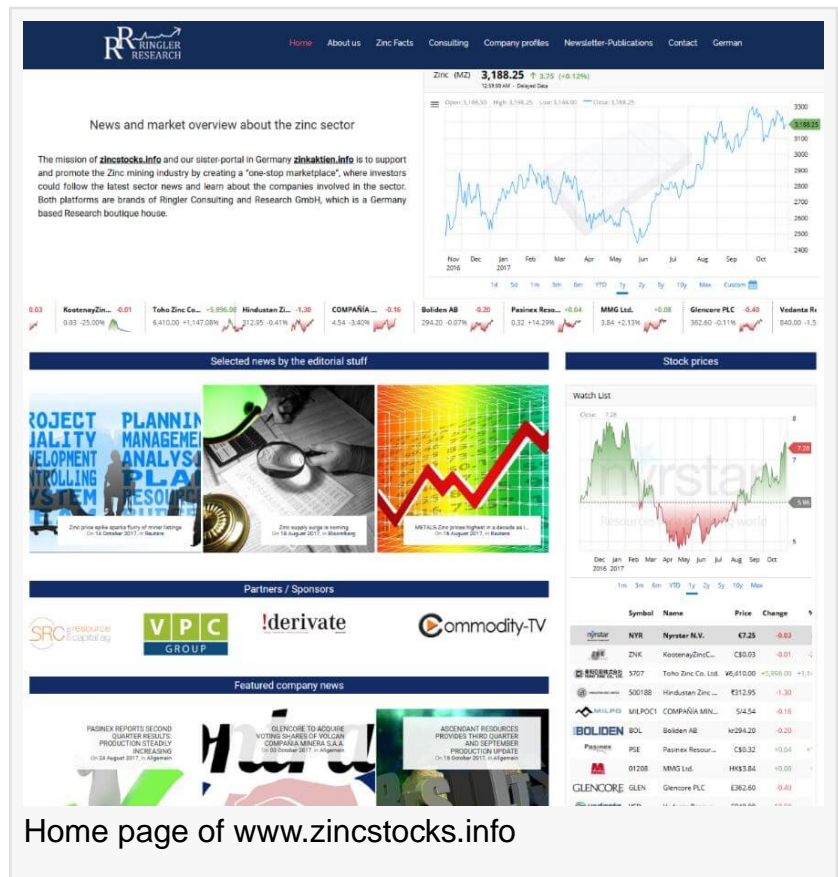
RINGLER RESEARCH

Home About us Zinc Facts Consulting Company profiles Newsletter-Publications Contact German

Zinc (MZ) 3,188.25 ↑ 3.75 (+0.12%)
12:59:59 AM - Delayed Data

News and market overview about the zinc sector

The mission of zincstocks.info and our sister-portal in Germany zinkaktien.info is to support and promote the Zinc mining industry by creating a "one-stop marketplace", where investors could follow the latest sector news and learn about the companies involved in the sector. Both platforms are brands of Ringler Consulting and Research GmbH, which is a Germany based Research boutique house.

3300 3188.25 3100 3000 2900 2800 2700 2600 2500 2400
Nov 2016 Dec Jan 2017 Feb Mar Apr May Jun Jul Aug Sep Oct
1d 5d 1m 3m 6m YTD 1y 2y 5y 10y Max Custom

KootenayZin... -0.01 0.03 -25.00% | Toho Zinc Co... +5,956.00 6,410.00 +1,147.08% | Hindustan Zi... -1.30 312.95 -0.41% | COMPAÑÍA ... -0.16 4.54 -3.40% | Boliden AB -0.20 294.20 -0.07% | Pasinex Reso... +0.04 0.32 +14.29% | MMG Ltd. +0.08 3.84 +2.13% | Glencore PLC -0.40 362.60 -0.11% | Vedanta R... 840.00 -1.5

Selected news by the editorial stuff

Zinc price spike sparks flurry of miner listings On 16 October 2017, in Reuters

Zinc supply surge is coming On 16 August 2017, in Bloomberg

METALS-Zinc prices highest in a decade as i... On 16 August 2017, in Reuters

Stock prices

Watch List
Close: 7.28
8 7.28 7 5.90 5
Dec 2016 Jan 2017 Feb Mar Apr May Jun Jul Aug Sep Oct
1m 3m 6m YTD 1y 2y 5y 10y Max

| | Symbol | Name | Price | Change |
|---|---|---|---|---|
| nyrstar | NYR | Nyrstar N.V. | €7.25 | -0.03 |
| | ZNK | KootenayZincC... | C$0.03 | -0.01 |
| | 5707 | Toho Zinc Co. Ltd. | ¥6,410.00 | +5,956.00 |
| | 500188 | Hindustan Zinc ... | ₹312.95 | -1.30 |
| MILPO | MILPOC1 | COMPAÑÍA MIN... | S/4.54 | -0.16 |
| BOLIDEN | BOL | Boliden AB | kr294.20 | -0.20 |
| Pasinex | PSE | Pasinex Resour... | C$0.32 | +0.04 |
| | 01208 | MMG Ltd. | HK$3.84 | +0.08 |
| GLENCORE | GLEN | Glencore PLC | £362.60 | -0.40 |

Partners / Sponsors

SRC research capital ag | VPC GROUP | !derivate | Commodity-TV

Featured company news

PASINEX REPORTS SECOND QUARTER RESULTS: PRODUCTION STEADILY INCREASING On 24 August 2017, in Allgemein

GLENCORE TO ACQUIRE VOTING SHARES OF VOLCAN COMPAÑÍA MINERA S.A.A. On 03 October 2017, in Allgemein

ASCENDANT RESOURCES PROVIDES THIRD QUARTER AND SEPTEMBER PRODUCTION UPDATE On 16 October 2017, in Allgemein

Home page of www.zincstocks.info